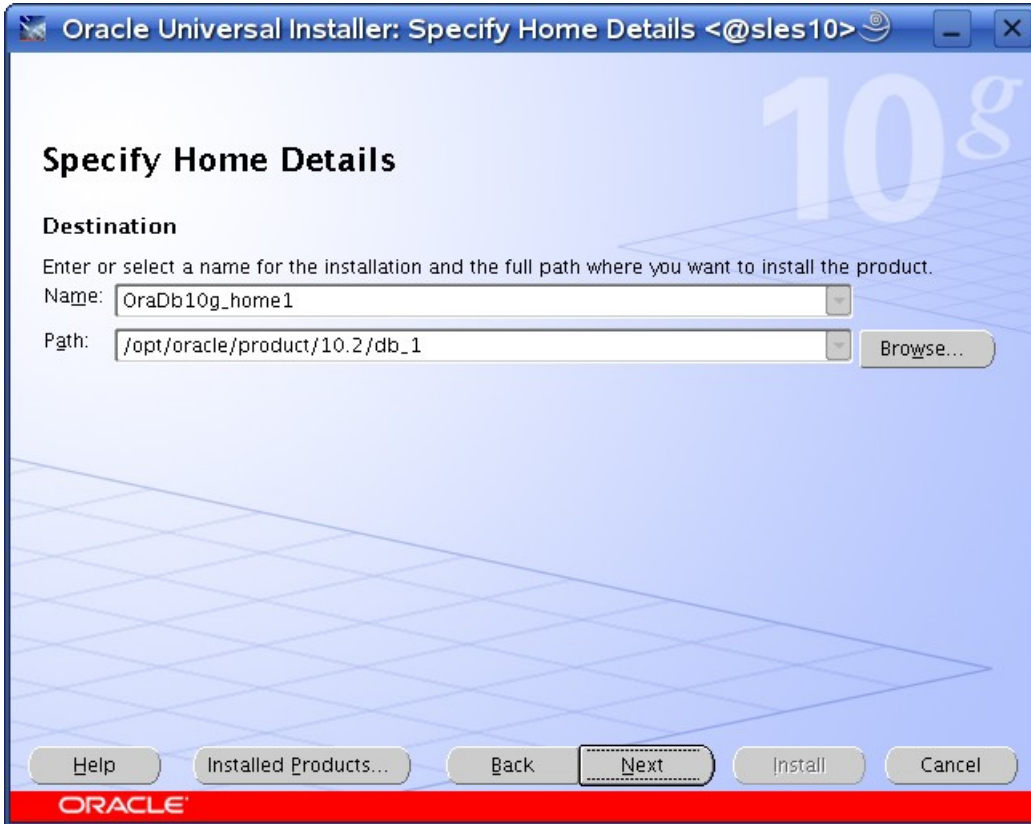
Oracle Universal Installer: Specify Home Details <@sles10>

10g

Specify Home Details

Destination

Enter or select a name for the installation and the full path where you want to install the product.

Name: OraDb10g_home1

Path: /opt/oracle/product/10.2/db_1

Browse...

Help

Installed Products...

Back

Next

Install

Cancel

ORACLE